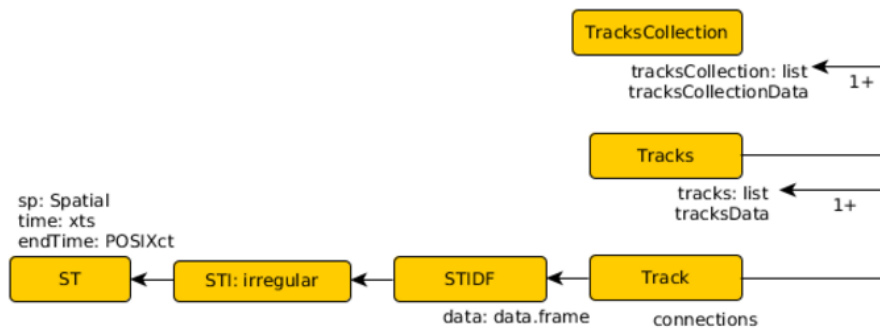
TracksCollection

tracksCollection: list
tracksCollectionData

1+

Tracks

tracks: list
tracksData

1+

sp: Spatial
time: xts
endTime: POSIXct

ST

STI: irregular

STIDF

Track

data: data.frame

connections